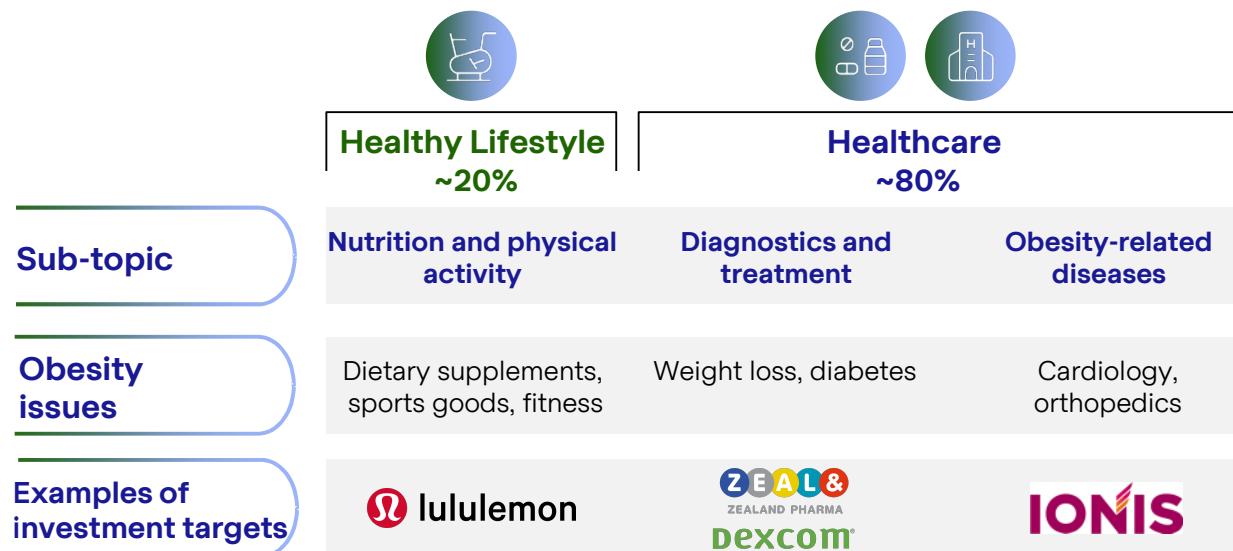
H

Healthy Lifestyle ~20%

Healthcare ~80%

Sub-topic

Nutrition and physical activity

Diagnostics and treatment

Obesity-related diseases

Obesity issues

Dietary supplements, sports goods, fitness

Weight loss, diabetes

Cardiology, orthopedics

Examples of investment targets

lululemon

ZEAL&
ZEALAND PHARMA
Dexcom

IONIS